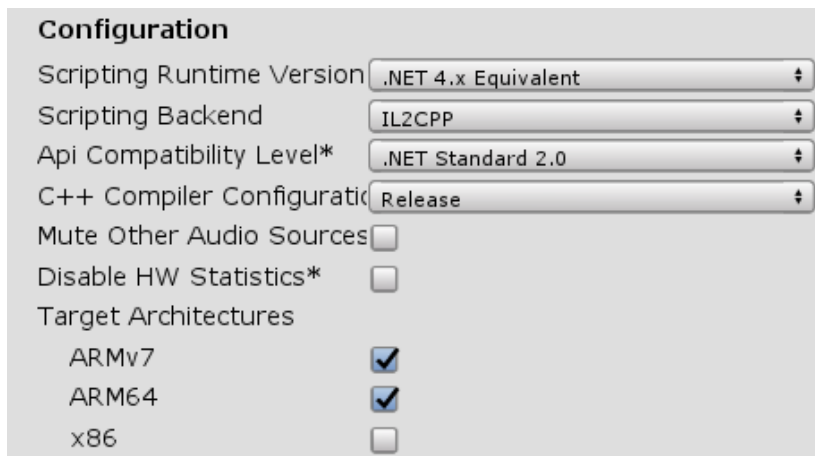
Configuration

Scripting Runtime Version .NET 4.x Equivalent

Scripting Backend IL2CPP

Api Compatibility Level* .NET Standard 2.0

C++ Compiler Configuratio Release

Mute Other Audio Sources

Disable HW Statistics*

Target Architectures

ARMv7

ARM64

x86